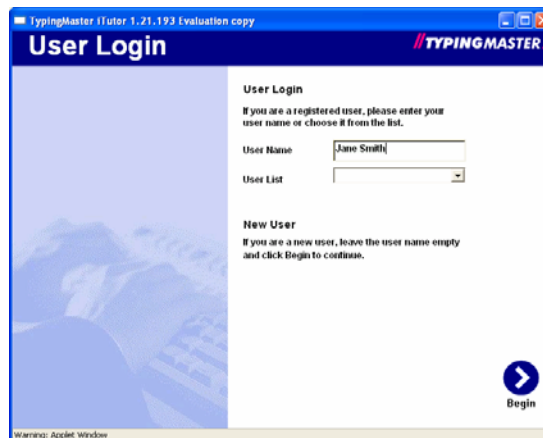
TypingMaster iTutor 1.21.193 Evaluation copy

User Login

//TYPINGMASTER

User Login

If you are a registered user, please enter your user name or choose it from the list.

User Name Jane Smith

User List

New User

If you are a new user, leave the user name empty and click Begin to continue.

Begin

Warning: Applet Window